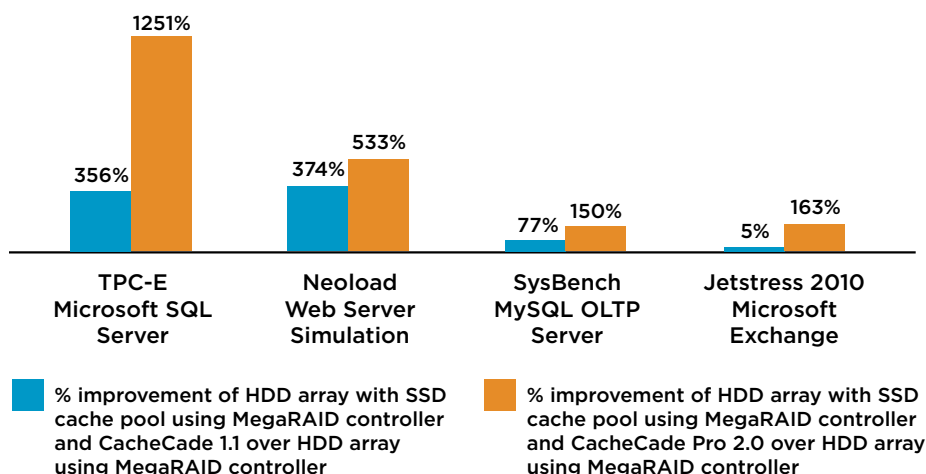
1251%

356%

374%

533%

77%

150%

5%

163%

TPC-E Microsoft SQL Server

Neoload Web Server Simulation

SysBench MySQL OLTP Server

Jetstress 2010 Microsoft Exchange

% improvement of HDD array with SSD cache pool using MegaRAID controller and CacheCade 1.1 over HDD array using MegaRAID controller

% improvement of HDD array with SSD cache pool using MegaRAID controller and CacheCade Pro 2.0 over HDD array using MegaRAID controller